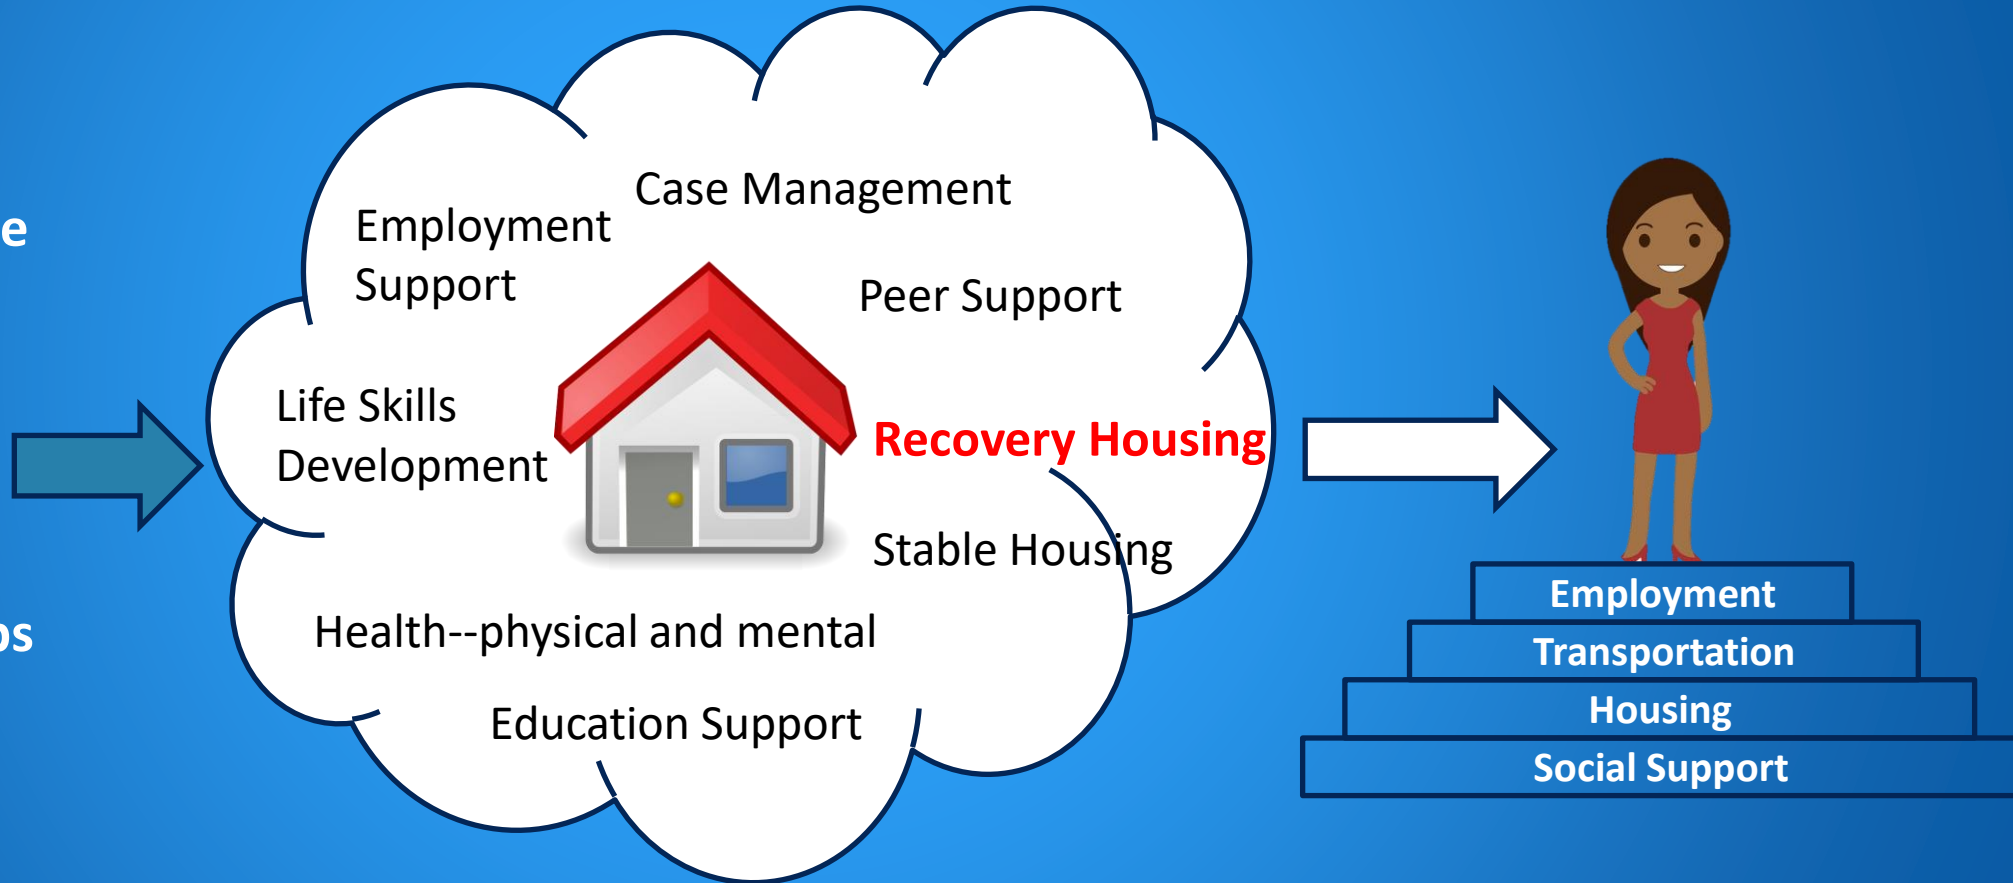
e

ps

Case Management

Employment Support

Peer Support

Life Skills Development

Recovery Housing

Stable Housing

Health--physical and mental

Education Support

Employment
Transportation
Housing
Social Support